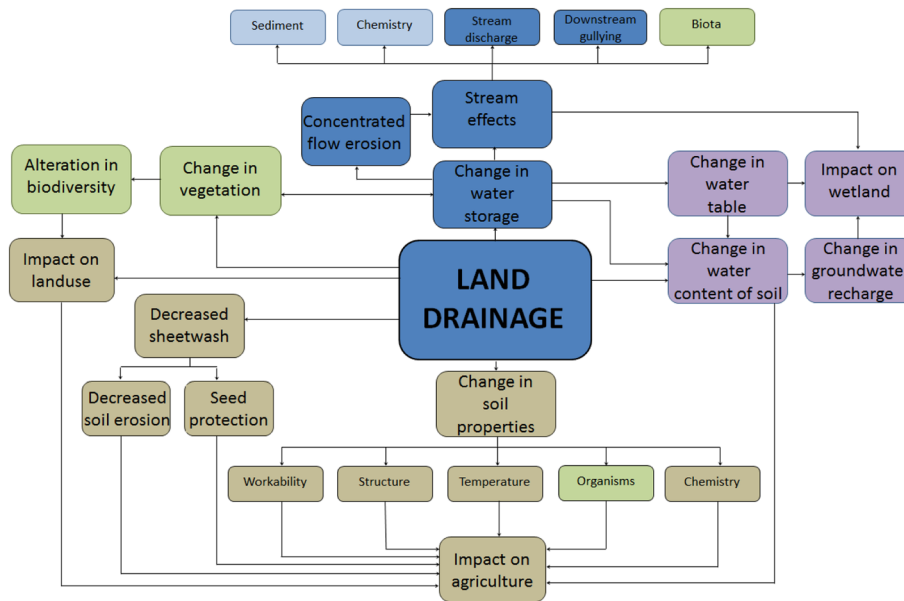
Sediment

Chemistry

Stream discharge

Downstream gullying

Biota

Stream effects

Concentrated flow erosion

Alteration in biodiversity

Change in vegetation

Change in water storage

Change in water table

Impact on wetland

Impact on landuse

LAND DRAINAGE

Change in water content of soil

Change in groundwate recharge

Decreased sheetwash

Decreased soil erosion

Seed protection

Change in soil properties

Workability

Structure

Temperature

Organisms

Chemistry

Impact on agriculture